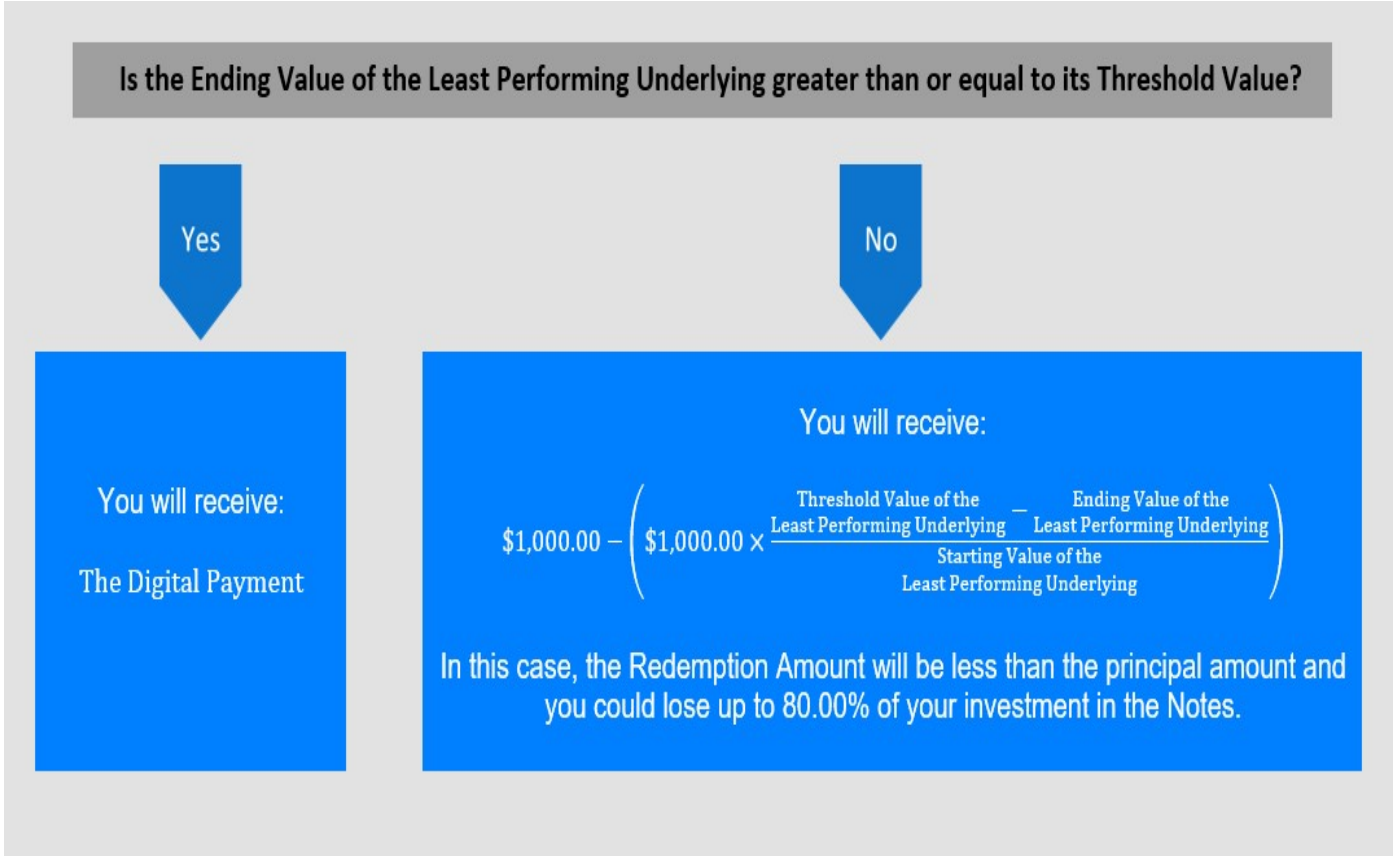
Is the Ending Value of the Least Performing Underlying greater than or equal to its Threshold Value?

Yes

No

You will receive:

The Digital Payment

You will receive:

$\$1,000.00 - \left( \$1,000.00 \times \frac{\text{Threshold Value of the Least Performing Underlying} - \text{Ending Value of the Least Performing Underlying}}{\text{Starting Value of the Least Performing Underlying}} \right)$

In this case, the Redemption Amount will be less than the principal amount and you could lose up to 80.00% of your investment in the Notes.